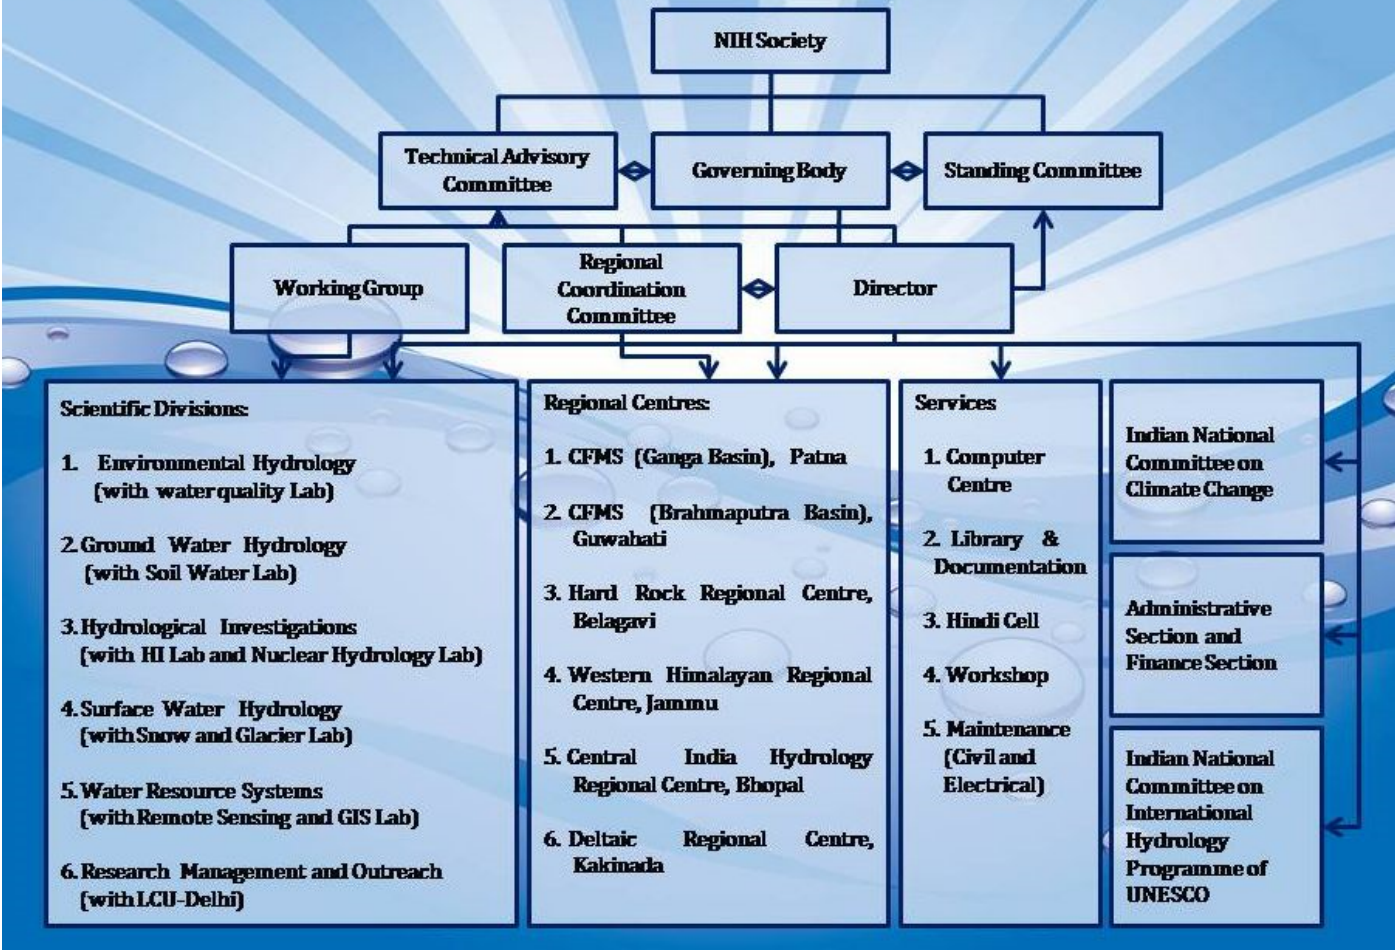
NIH Society

Technical Advisory Committee

Governing Body

Standing Committee

Working Group

Regional Coordination Committee

Director

Scientific Divisions:

1. Environmental Hydrology (with water quality Lab)

2. Ground Water Hydrology (with Soil Water Lab)

3. Hydrological Investigations (with HI Lab and Nuclear Hydrology Lab)

4. Surface Water Hydrology (with Snow and Glacier Lab)

5. Water Resource Systems (with Remote Sensing and GIS Lab)

6. Research Management and Outreach (with LCU-Delhi)

Regional Centres:

1. CFMS (Ganga Basin), Patna

2. CFMS (Brahmaputra Basin), Guwahati

3. Hard Rock Regional Centre, Belagavi

4. Western Himalayan Regional Centre, Jammu

5. Central India Hydrology Regional Centre, Bhopal

6. Deltaic Regional Centre, Kakinada

Services

1. Computer Centre

2. Library & Documentation

3. Hindi Cell

4. Workshop

5. Maintenance (Civil and Electrical)

Indian National Committee on Climate Change

Administrative Section and Finance Section

Indian National Committee on International Hydrology Programme of UNESCO